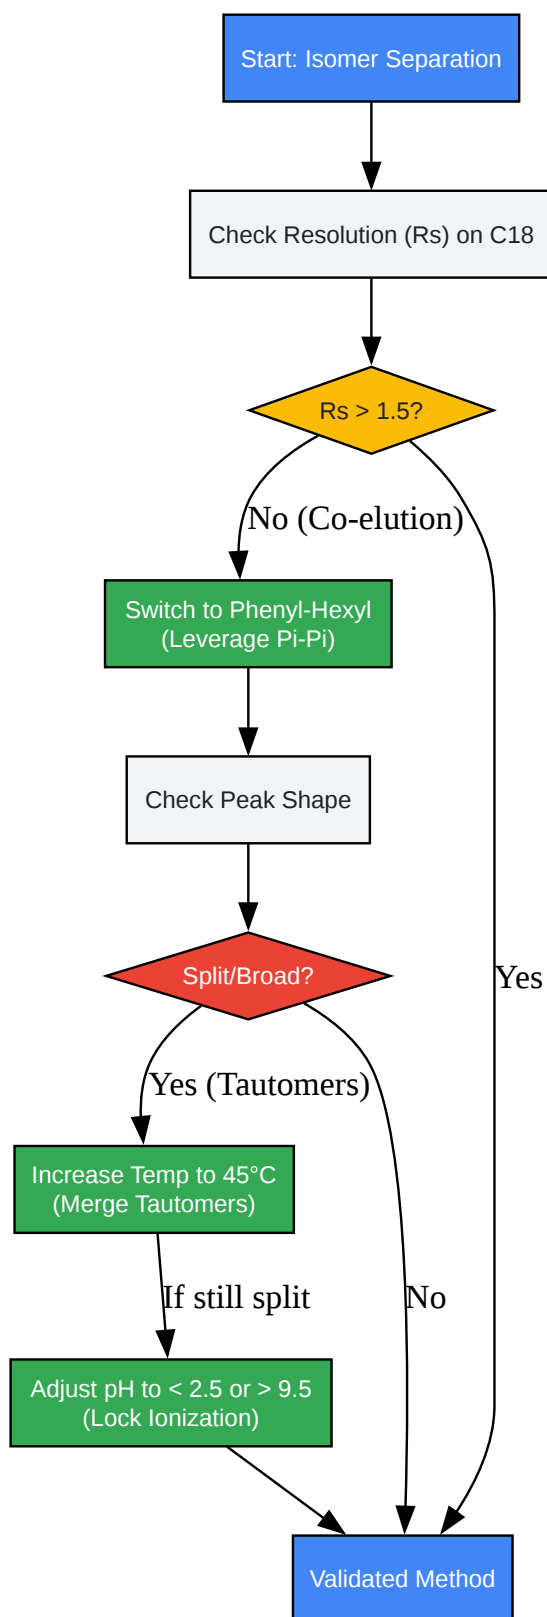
Start: Isomer Separation

Check Resolution (Rs) on C18

Rs > 1.5?

No (Co-elution)

Yes

Switch to Phenyl-Hexyl (Leverage Pi-Pi)

Check Peak Shape

Split/Broad?

Yes (Tautomers)

No

Increase Temp to 45°C (Merge Tautomers)

If still split

Adjust pH to < 2.5 or > 9.5 (Lock Ionization)

Validated Method